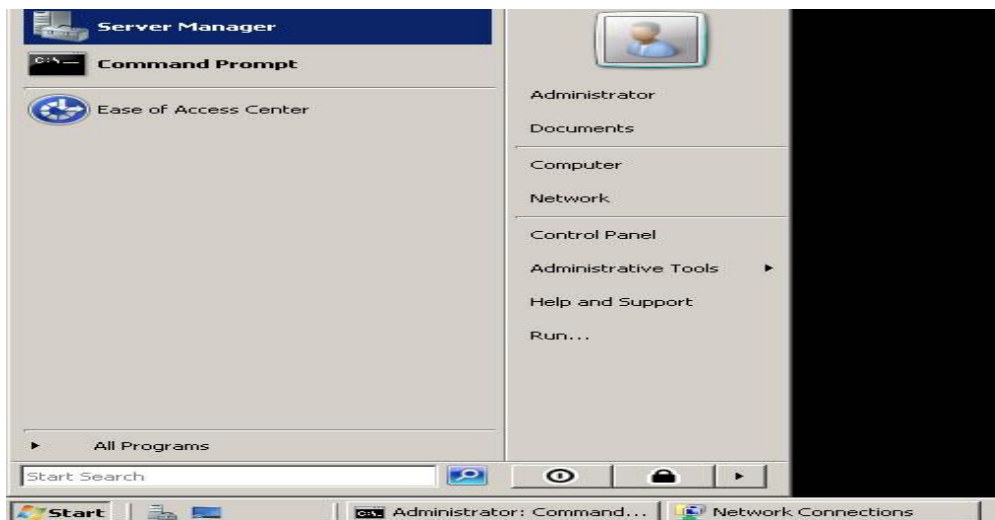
Server Manager
Command Prompt
Ease of Access Center
All Programs
Start Search
Administrator
Documents
Computer
Network
Control Panel
Administrative Tools
Help and Support
Run...
Start
Administrator: Command...
Network Connections